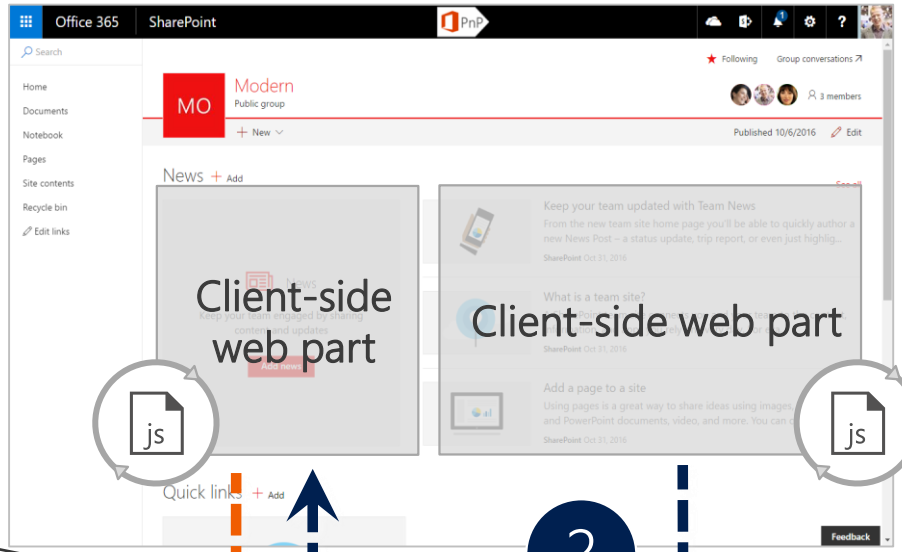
Office 365 SharePoint PnP ?

Search

Home
Documents
Notebook
Pages
Site contents
Recycle bin
Edit links

Following Group conversations

MO Modern
Public group

3 members

+ New

Published 10/6/2016 Edit

News + Add

See all

News
Keep your team engaged by sharing content and updates
Add news

Client-side web part

Keep your team updated with Team News
From the new team site home page you'll be able to quickly author a new News Post – a status update, trip report, or even just highlig...
SharePoint Oct 31, 2016

What is a team site?
SharePoint Oct 31, 2016

Client-side web part

Add a page to a site
Using pages is a great way to share ideas using images, and PowerPoint documents, video, and more. You can c...
SharePoint Oct 31, 2016

js

js

Quick links + Add

2

Feedback